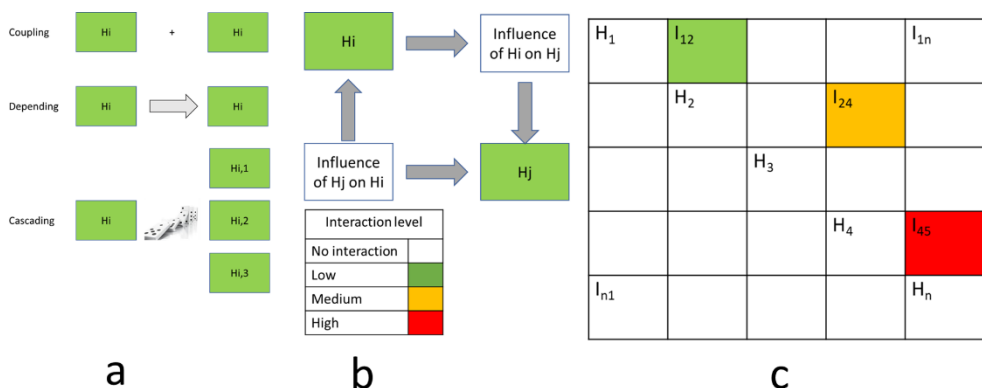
Coupling Hi + Hi

Depending Hi Hi

Hi,1

Cascading Hi Hi,2

Hi,3

a

Hi

Influence of Hi on Hj

Influence of Hj on Hi

Hj

| Interaction level | |
|---|---|
| No interaction | |
| Low | |
| Medium | |
| High | |

b

| | | | | |
|---|---|---|---|---|
| $H_1$ | $I_{12}$ | | | $I_{1n}$ |
| | $H_2$ | | $I_{24}$ | |
| | | $H_3$ | | |
| | | | $H_4$ | $I_{45}$ |
| $I_{n1}$ | | | | $H_n$ |

c